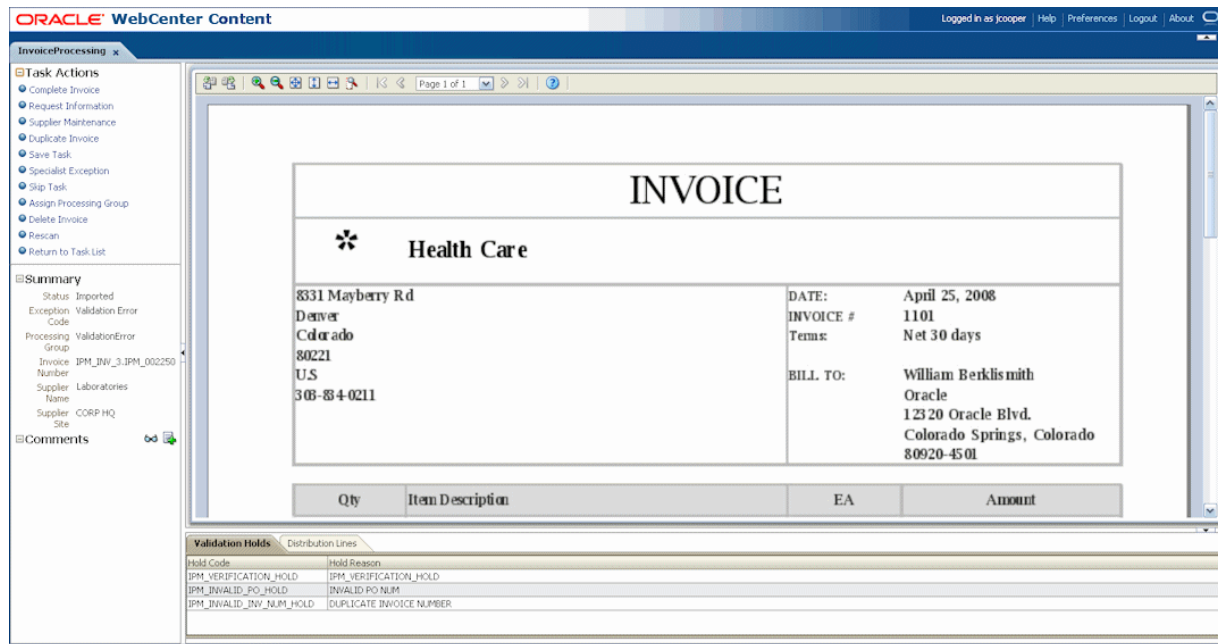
ORACLE WebCenter Content

Logged in as jcooper | Help | Preferences | Logout | About

InvoiceProcessing x

Task Actions
Complete Invoice
Request Information
Supplier Maintenance
Duplicate Invoice
Save Task
Specialist Exception
Skip Task
Assign Processing Group
Delete Invoice
Rescan
Return to Task List

Summary
Status Imported
Exception Code Validation Error
Processing Group ValidationError
Invoice Number IPM_INV_3.IPM_002250
Supplier Name Laboratories
Supplier Site CORP HQ

Comments

Page 1 of 1

INVOICE

Health Care

| 8331 Mayberry Rd<br>Denver<br>Colorado<br>80221<br>U.S<br>303-834-0211 | DATE: April 25, 2008<br>INVOICE # 1101<br>Terms: Net 30 days<br>BILL TO: William Berklismith<br>Oracle<br>12320 Oracle Blvd.<br>Colorado Springs, Colorado<br>80920-4501 |
|---|---|

| Qty | Item Description | EA | Amount |
|---|---|---|---|

Validation Holds | Distribution Lines

| Hold Code | Hold Reason |
|---|---|
| IPM_VERIFICATION_HOLD | IPM_VERIFICATION_HOLD |
| IPM_INVALID_PO_HOLD | INVALID PO NUM |
| IPM_INVALID_INV_NUM_HOLD | DUPLICATE INVOICE NUMBER |